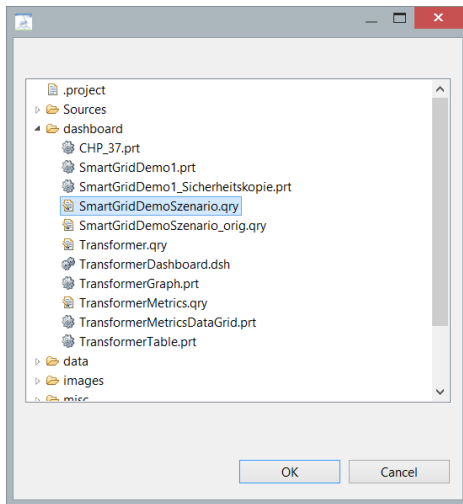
.project
Sources
dashboard
CHP_37.prt
SmartGridDemo1.prt
SmartGridDemo1_Sicherheitskopie.prt
SmartGridDemoSzenario.qry
SmartGridDemoSzenario_orig.qry
Transformer.qry
TransformerDashboard.dsh
TransformerGraph.prt
TransformerMetrics.qry
TransformerMetricsDataGrid.prt
TransformerTable.prt
data
images
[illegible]

OK
Cancel